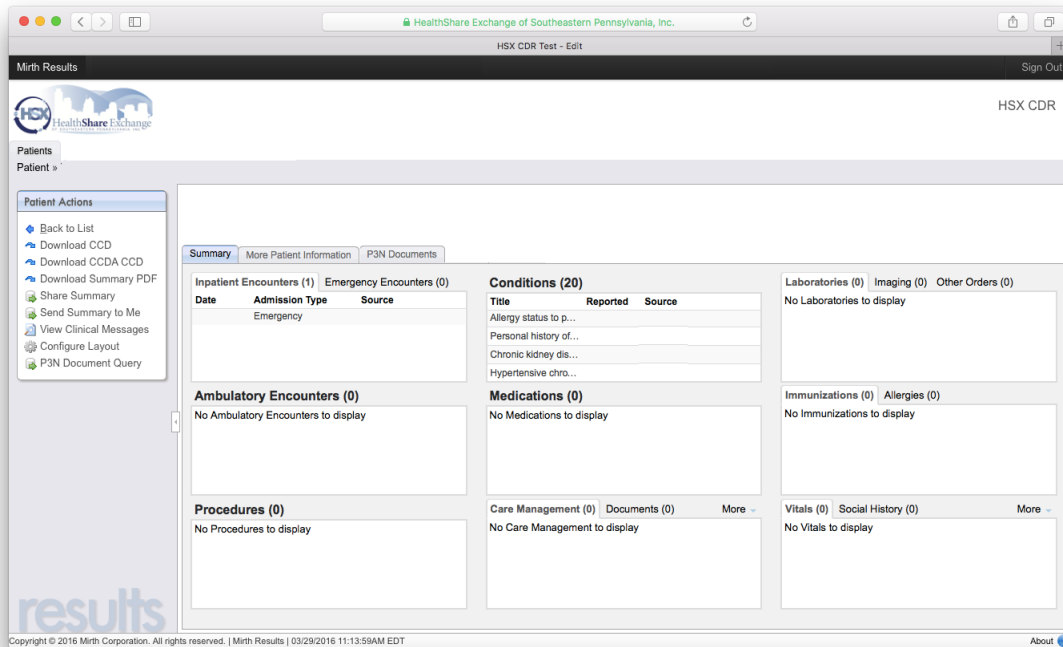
HealthShare Exchange of Southeastern Pennsylvania, Inc.

HSX CDR Test - Edit

Mirth Results

Sign Out

HSX HealthShare Exchange OF SOUTHEASTERN PENNSYLVANIA, INC.

HSX CDR

Patients

Patient »

Patient Actions

Back to List
Download CCD
Download CCDA CCD
Download Summary PDF
Share Summary
Send Summary to Me
View Clinical Messages
Configure Layout
P3N Document Query

Summary | More Patient Information | P3N Documents

Inpatient Encounters (1) | Emergency Encounters (0)

| Date | Admission Type | Source |
|---|---|---|
| | Emergency | |

Conditions (20)

| Title | Reported | Source |
|---|---|---|
| Allergy status to p... | | |
| Personal history of... | | |
| Chronic kidney dis... | | |
| Hypertensive chro... | | |

Laboratories (0) | Imaging (0) | Other Orders (0)

No Laboratories to display

Ambulatory Encounters (0)

No Ambulatory Encounters to display

Medications (0)

No Medications to display

Immunizations (0) | Allergies (0)

No Immunizations to display

Procedures (0)

No Procedures to display

Care Management (0) | Documents (0) | More

No Care Management to display

Vitals (0) | Social History (0) | More

No Vitals to display

results

Copyright © 2016 Mirth Corporation. All rights reserved. | Mirth Results | 03/29/2016 11:13:59AM EDT

About